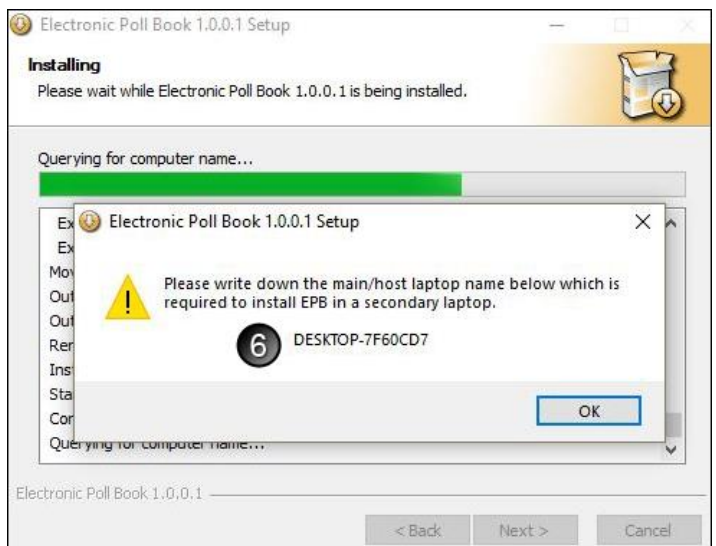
Electronic Poll Book 1.0.0.1 Setup

Installing

Please wait while Electronic Poll Book 1.0.0.1 is being installed.

Querying for computer name...

Ex
Ex
Mov
Out
Out
Ren
Inst
Sta
Cor
Querying for computer name...

Electronic Poll Book 1.0.0.1 Setup

Please write down the main/host laptop name below which is required to install EPB in a secondary laptop.

6 DESKTOP-7F60CD7

OK

Electronic Poll Book 1.0.0.1

< Back Next > Cancel